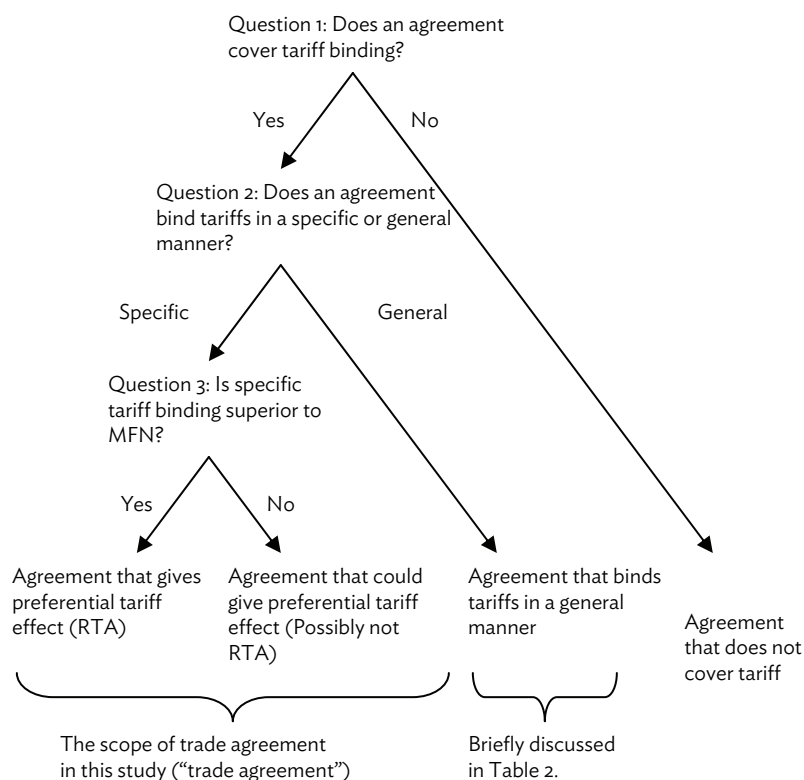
Question 1: Does an agreement cover tariff binding?

Yes

No

Question 2: Does an agreement bind tariffs in a specific or general manner?

Specific

General

Question 3: Is specific tariff binding superior to MFN?

Yes

No

Agreement that gives preferential tariff effect (RTA)

Agreement that could give preferential tariff effect (Possibly not RTA)

Agreement that binds tariffs in a general manner

Agreement that does not cover tariff

The scope of trade agreement in this study ("trade agreement")

Briefly discussed in Table 2.